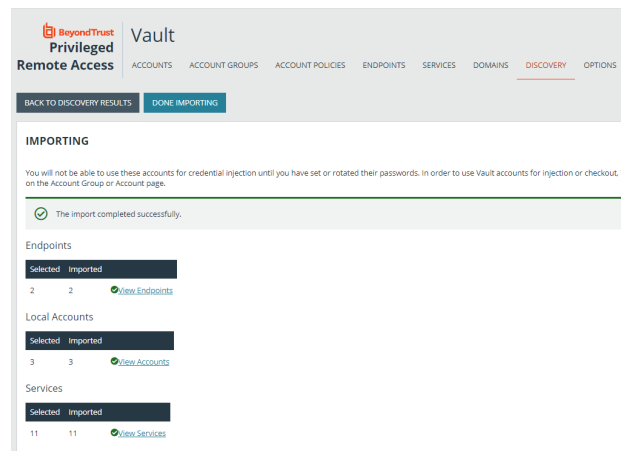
BeyondTrust
Privileged Remote Access

Vault

ACCOUNTS ACCOUNT GROUPS ACCOUNT POLICIES ENDPOINTS SERVICES DOMAINS DISCOVERY OPTIONS

BACK TO DISCOVERY RESULTS DONE IMPORTING

IMPORTING

You will not be able to use these accounts for credential injection until you have set or rotated their passwords. In order to use Vault accounts for injection or checkout, on the Account Group or Account page.

The import completed successfully.

Endpoints

| Selected | Imported | |
|---|---|---|
| 2 | 2 | View Endpoints |

Local Accounts

| Selected | Imported | |
|---|---|---|
| 3 | 3 | View Accounts |

Services

| Selected | Imported | |
|---|---|---|
| 11 | 11 | View Services |